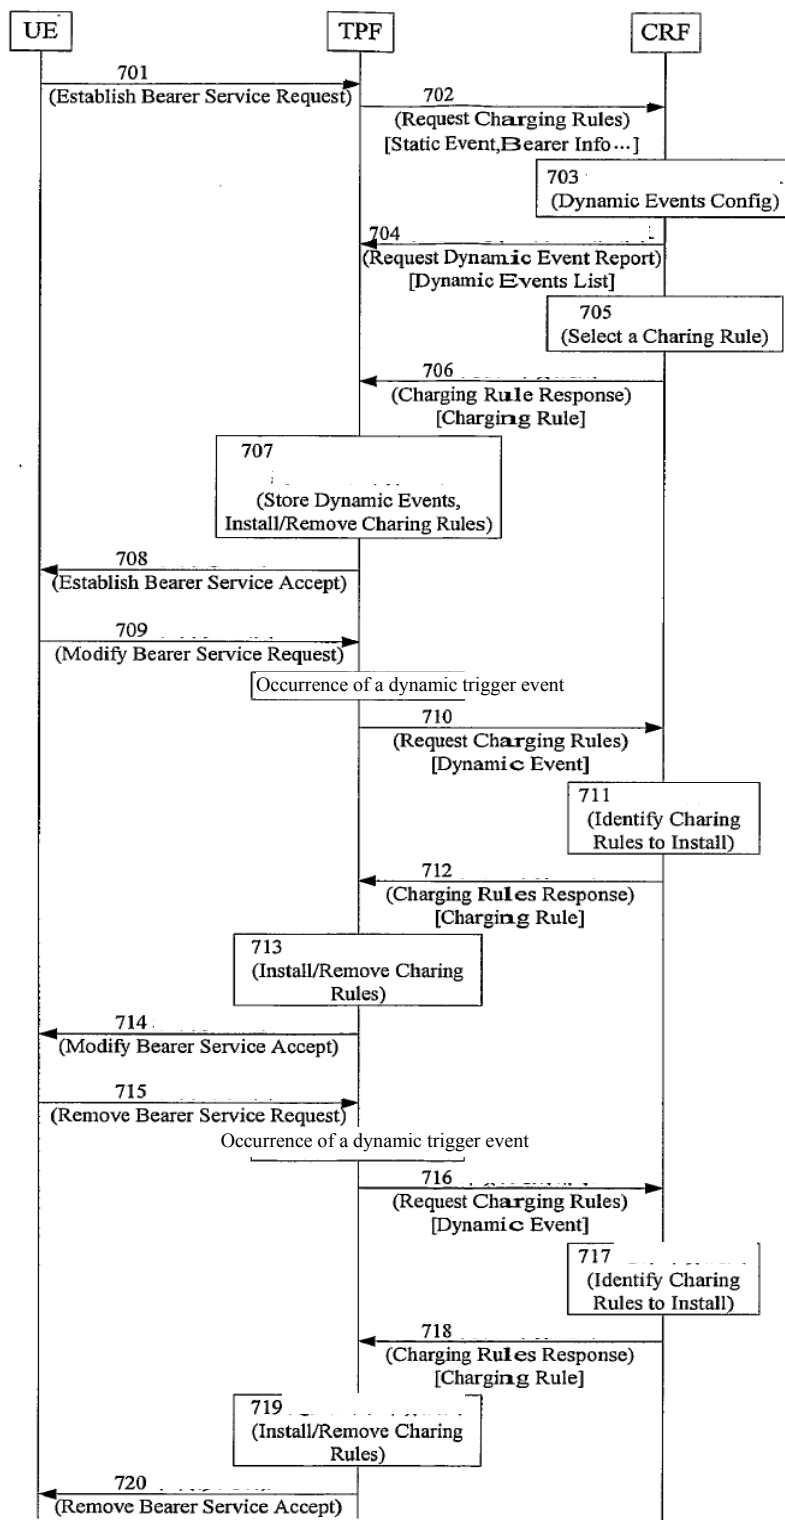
UE

TPF

CRF

701
(Establish Bearer Service Request)

702
(Request Charging Rules)
[Static Event,Bearer Info...]

703
(Dynamic Events Config)

704
(Request Dynamic Event Report)
[Dynamic Events List]

705
(Select a Charing Rule)

706
(Charging Rule Response)
[Charging Rule]

707
(Store Dynamic Events, Install/Remove Charing Rules)

708
(Establish Bearer Service Accept)

709
(Modify Bearer Service Request)

Occurrence of a dynamic trigger event

710
(Request Charging Rules)
[Dynamic Event]

711
(Identify Charing Rules to Install)

712
(Charging Rules Response)
[Charging Rule]

713
(Install/Remove Charing Rules)

714
(Modify Bearer Service Accept)

715
(Remove Bearer Service Request)

Occurrence of a dynamic trigger event

716
(Request Charging Rules)
[Dynamic Event]

717
(Identify Charing Rules to Install)

718
(Charging Rules Response)
[Charging Rule]

719
(Install/Remove Charing Rules)

720
(Remove Bearer Service Accept)